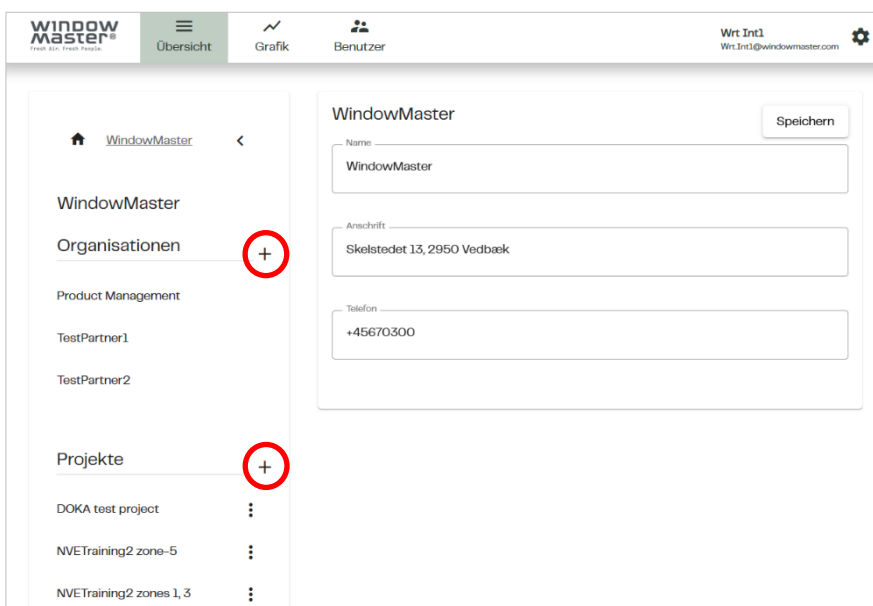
WindowMaster®
fresh air. fresh people.

Übersicht

Grafik

Benutzer

Wrt Int1
Wrt.Int1@windowmaster.com

WindowMaster

WindowMaster

Organisationen

+

Product Management

TestPartner1

TestPartner2

Projekte

+

DOKA test project

NVETraining2 zone-5

NVETraining2 zones 1, 3

WindowMaster

Speichern

Name

WindowMaster

Anschrift

Skelstedet 13, 2950 Vedbæk

Telefon

+45670300